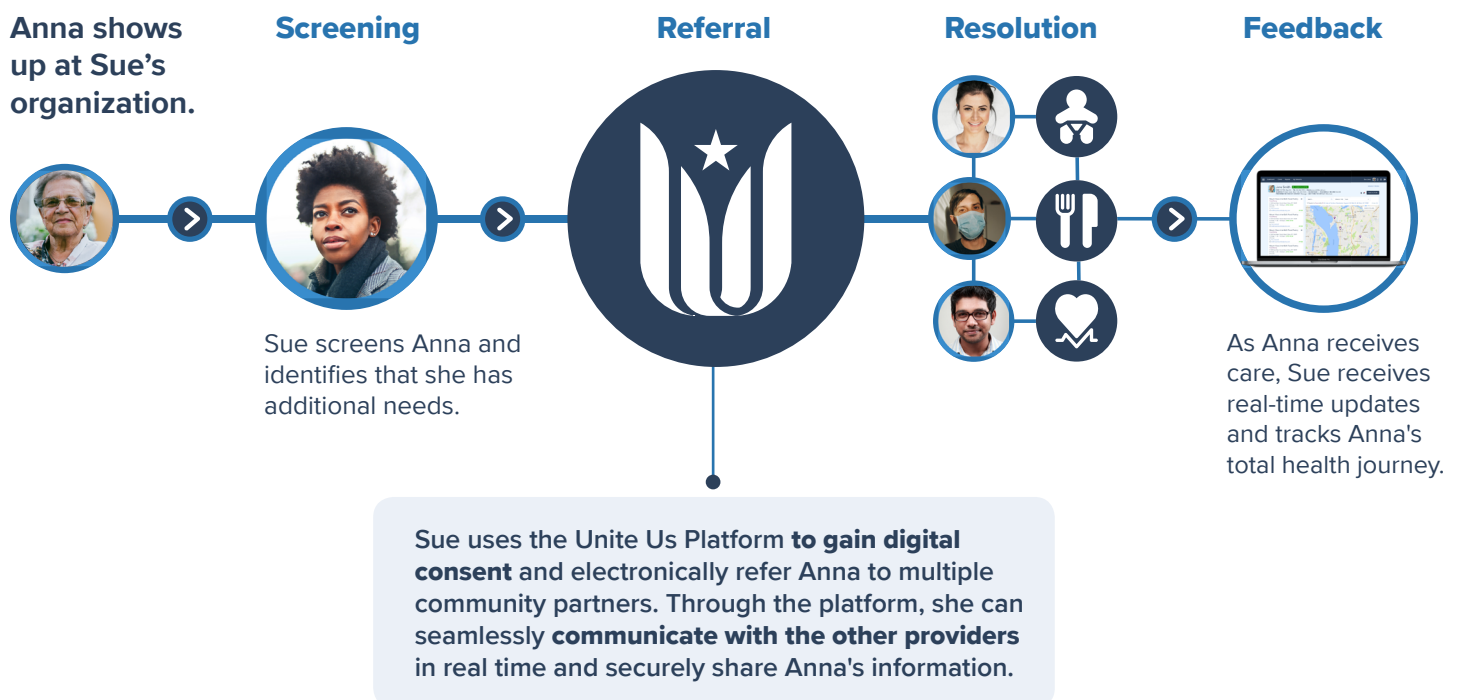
Anna shows up at Sue's organization.

Screening

Referral

Resolution

Feedback

Sue screens Anna and identifies that she has additional needs.

As Anna receives care, Sue receives real-time updates and tracks Anna's total health journey.

Sue uses the Unite Us Platform to gain digital consent and electronically refer Anna to multiple community partners. Through the platform, she can seamlessly communicate with the other providers in real time and securely share Anna's information.